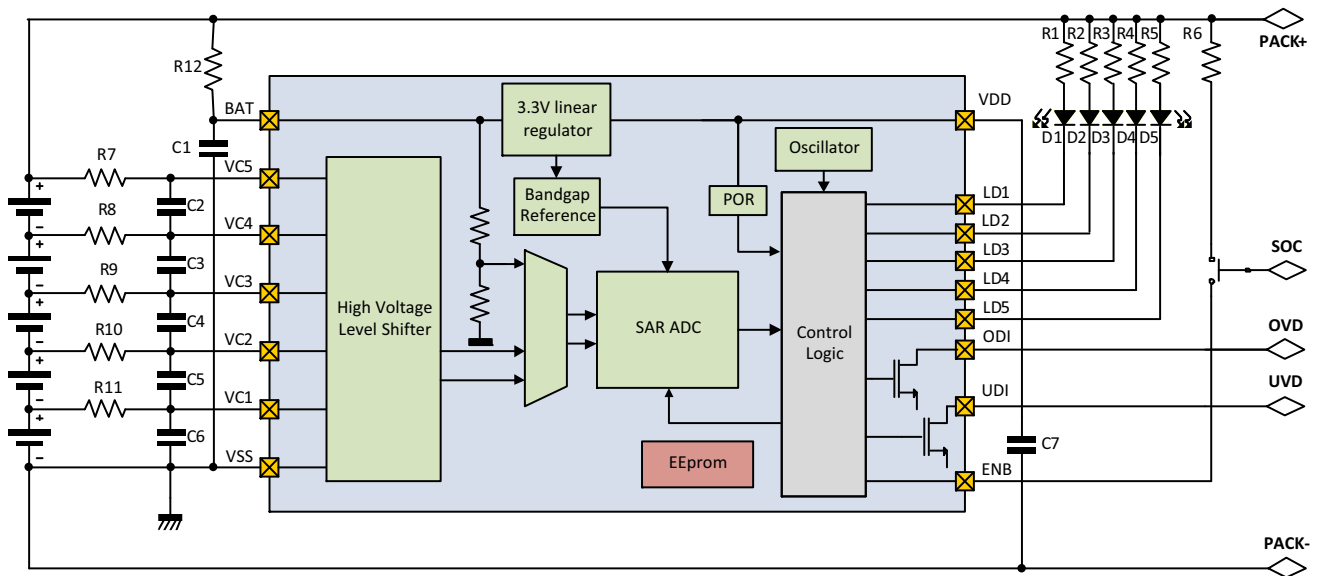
R1 R2 R3 R4 R5 R6
PACK+
R12
BAT
3.3V linear regulator
VDD
D1 D2 D3 D4 D5
C1
Oscillator
VC5
R7
Bandgap Reference
POR
LD1
R8
C2
VC4
LD2
LD3
SOC
R9
C3
VC3
LD4
High Voltage Level Shifter
SAR ADC
Control Logic
LD5
R10
C4
VC2
ODI
OVD
R11
C5
VC1
UDI
UVD
C6
C7
VSS
EEprom
ENB
PACK-